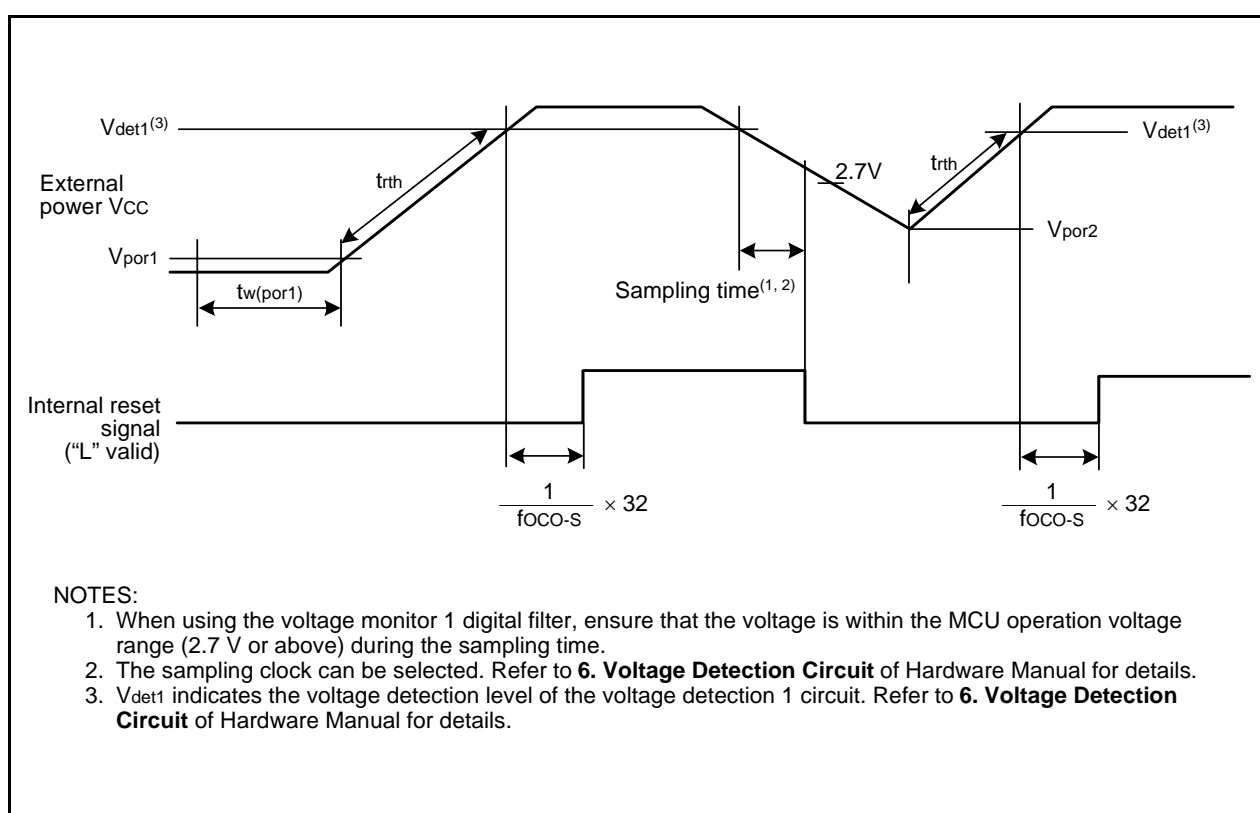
$V_{det1}^{(3)}$

$t_{rth}$

External power VCC

$V_{por1}$

$t_{w(por1)}$

2.7V

$t_{rth}$

$V_{det1}^{(3)}$

$V_{por2}$

Sampling time$^{(1, 2)}$

Internal reset signal ("L" valid)

$\frac{1}{f_{OCO-S}} \times 32$

$\frac{1}{f_{OCO-S}} \times 32$

NOTES:
1. When using the voltage monitor 1 digital filter, ensure that the voltage is within the MCU operation voltage range (2.7 V or above) during the sampling time.
2. The sampling clock can be selected. Refer to **6. Voltage Detection Circuit** of Hardware Manual for details.
3. Vdet1 indicates the voltage detection level of the voltage detection 1 circuit. Refer to **6. Voltage Detection Circuit** of Hardware Manual for details.